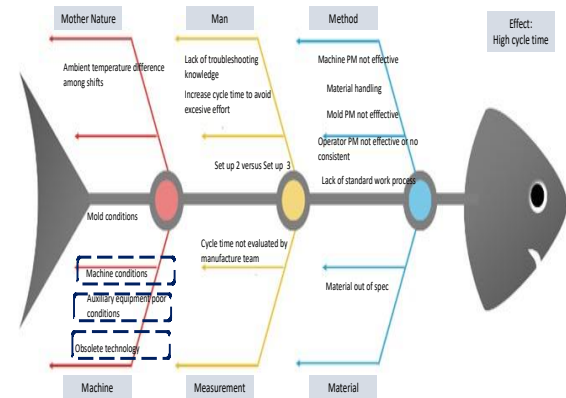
Mother Nature

Man

Method

Effect:
High cycle time

Ambient temperature difference among shifts

Lack of troubleshooting knowledge

Increase cycle time to avoid excesive effort

Machine PM not effective

Material handling

Mold PM not efffective

Operator PM not effective or no consistent

Set up 2 versus Set up 3

Lack of standard work process

Mold conditions

Cycle time not evaluated by manufacture team

Machine conditions

Auxiliary equipment poor conditions

Material out of spec

Obsolete technology

Machine

Measurement

Material